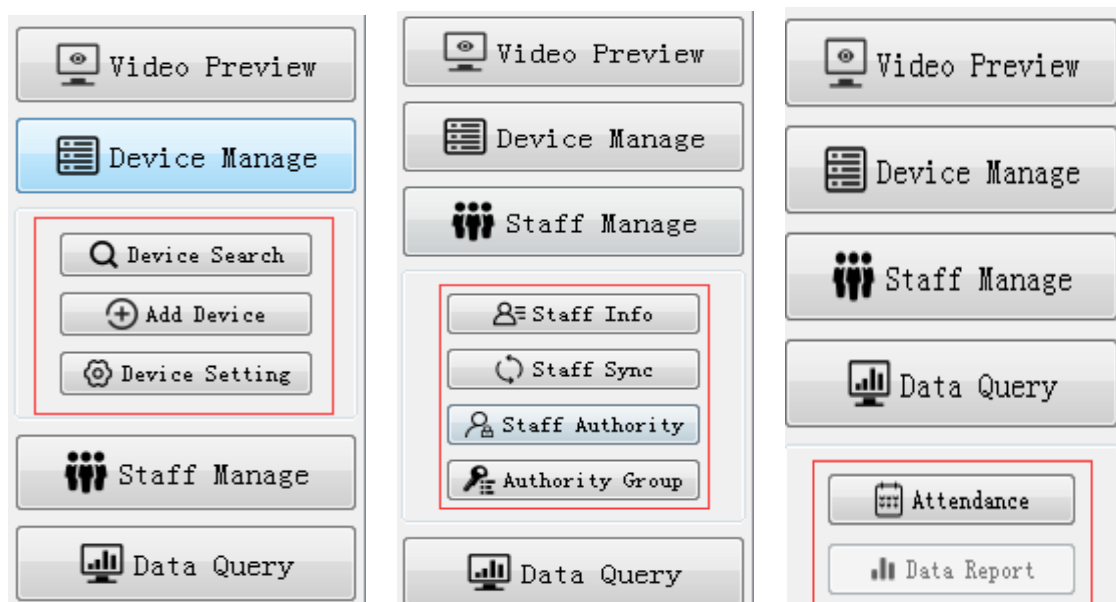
Video Preview

Device Manage

Device Search

Add Device

Device Setting

Staff Manage

Data Query

Video Preview

Device Manage

Staff Manage

Staff Info

Staff Sync

Staff Authority

Authority Group

Data Query

Video Preview

Device Manage

Staff Manage

Data Query

Attendance

Data Report